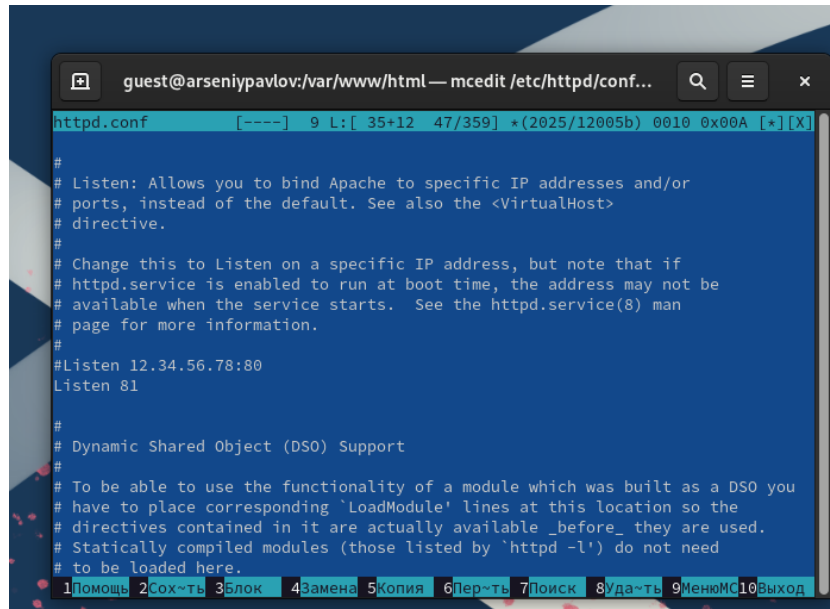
guest@arseniypavlov:/var/www/html — mcedit /etc/httpd/conf...

httpd.conf [----] 9 L:[ 35+12 47/359] *(2025/12005b) 0010 0x00A [*][X]

#
# Listen: Allows you to bind Apache to specific IP addresses and/or
# ports, instead of the default. See also the <VirtualHost>
# directive.
#
# Change this to Listen on a specific IP address, but note that if
# httpd.service is enabled to run at boot time, the address may not be
# available when the service starts. See the httpd.service(8) man
# page for more information.
#
#Listen 12.34.56.78:80
Listen 81

#
# Dynamic Shared Object (DSO) Support
#
# To be able to use the functionality of a module which was built as a DSO you
# have to place corresponding `LoadModule' lines at this location so the
# directives contained in it are actually available _before_ they are used.
# Statically compiled modules (those listed by `httpd -l') do not need
# to be loaded here.

1Помощь 2Сох~ть 3Блок 4Замена 5Копия 6Пер~ть 7Поиск 8Уда~ть 9МенюМС 10Выход